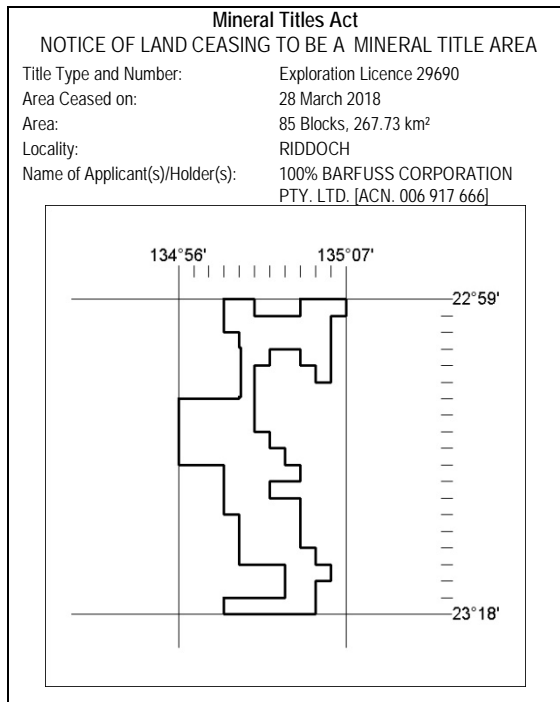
Mineral Titles Act
NOTICE OF LAND CEASING TO BE A MINERAL TITLE AREA

| Title Type and Number: | Exploration Licence 29690 |
|---|---|
| Area Ceased on: | 28 March 2018 |
| Area: | 85 Blocks, 267.73 km² |
| Locality: | RIDDOCH |
| Name of Applicant(s)/Holder(s): | 100% BARFUSS CORPORATION PTY. LTD. [ACN. 006 917 666] |

134°56'
135°07'
22°59'
23°18'